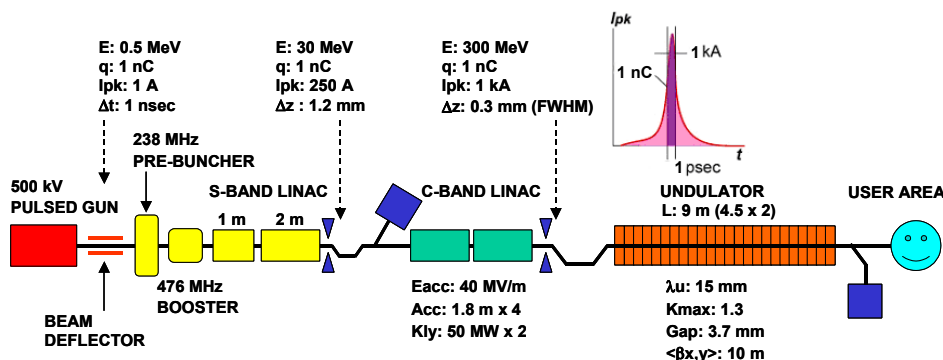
E: 0.5 MeV
q: 1 nC
Ipk: 1 A
Δt: 1 nsec

E: 30 MeV
q: 1 nC
Ipk: 250 A
Δz : 1.2 mm

E: 300 MeV
q: 1 nC
Ipk: 1 kA
Δz: 0.3 mm (FWHM)

Ipk
1 kA
1 nC
1 psec
t

238 MHz
PRE-BUNCHER

500 kV
PULSED GUN

S-BAND LINAC
1 m
2 m

C-BAND LINAC

UNDULATOR
L: 9 m (4.5 x 2)

USER AREA

BEAM
DEFLECTOR

476 MHz
BOOSTER

Eacc: 40 MV/m
Acc: 1.8 m x 4
Kly: 50 MW x 2

λu: 15 mm
Kmax: 1.3
Gap: 3.7 mm
<βx,y>: 10 m